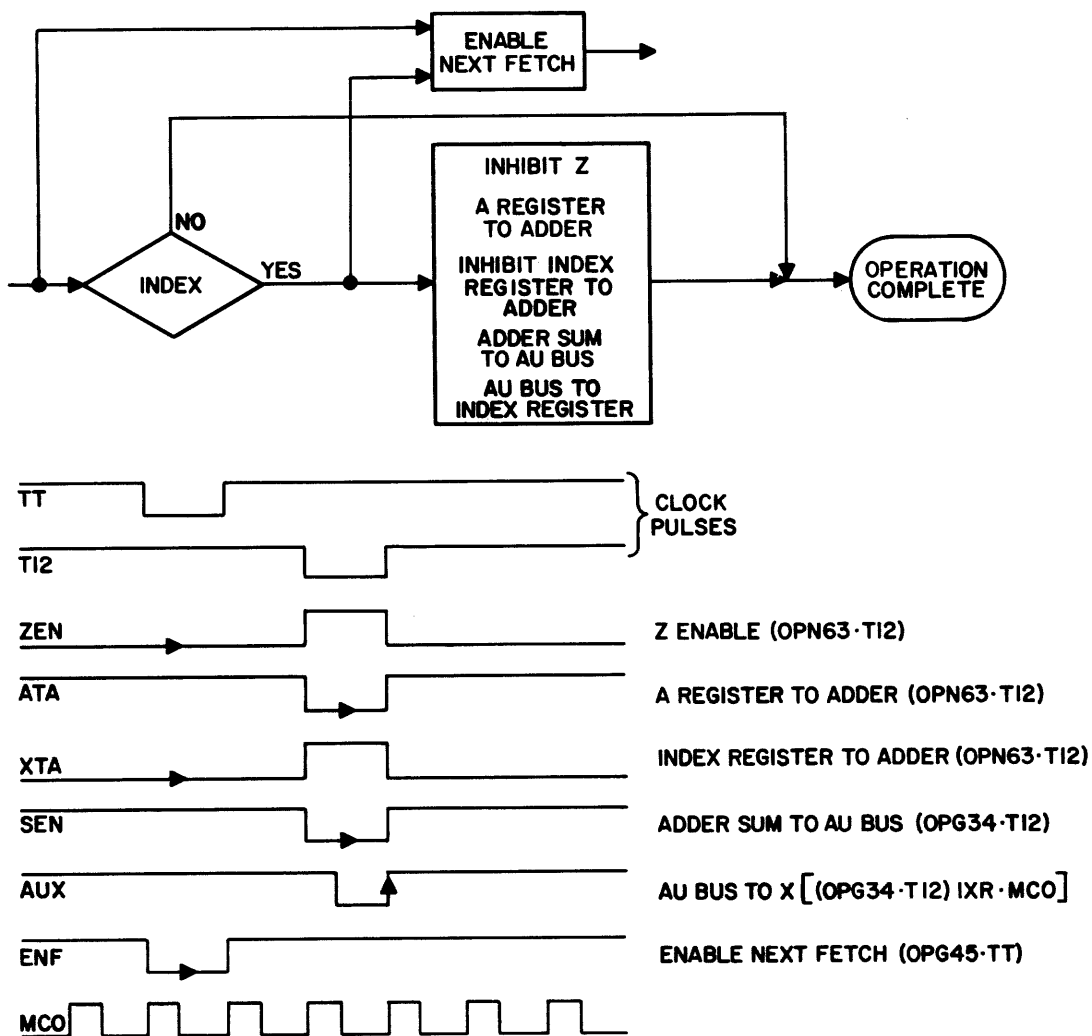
ENABLE NEXT FETCH

INHIBIT Z

A REGISTER TO ADDER

INHIBIT INDEX REGISTER TO ADDER

ADDER SUM TO AU BUS

AU BUS TO INDEX REGISTER

NO

INDEX

YES

OPERATION COMPLETE

$\overline{TT}$

$\overline{T12}$

CLOCK PULSES

$\overline{ZEN}$

Z ENABLE (OPN63·T12)

$\overline{ATA}$

A REGISTER TO ADDER (OPN63·T12)

$\overline{XTA}$

INDEX REGISTER TO ADDER (OPN63·T12)

$\overline{SEN}$

ADDER SUM TO AU BUS (OPG34·T12)

$\overline{AUX}$

AU BUS TO X [(OPG34·T12) IXR·MCO]

$\overline{ENF}$

ENABLE NEXT FETCH (OPG45·TT)

MCO